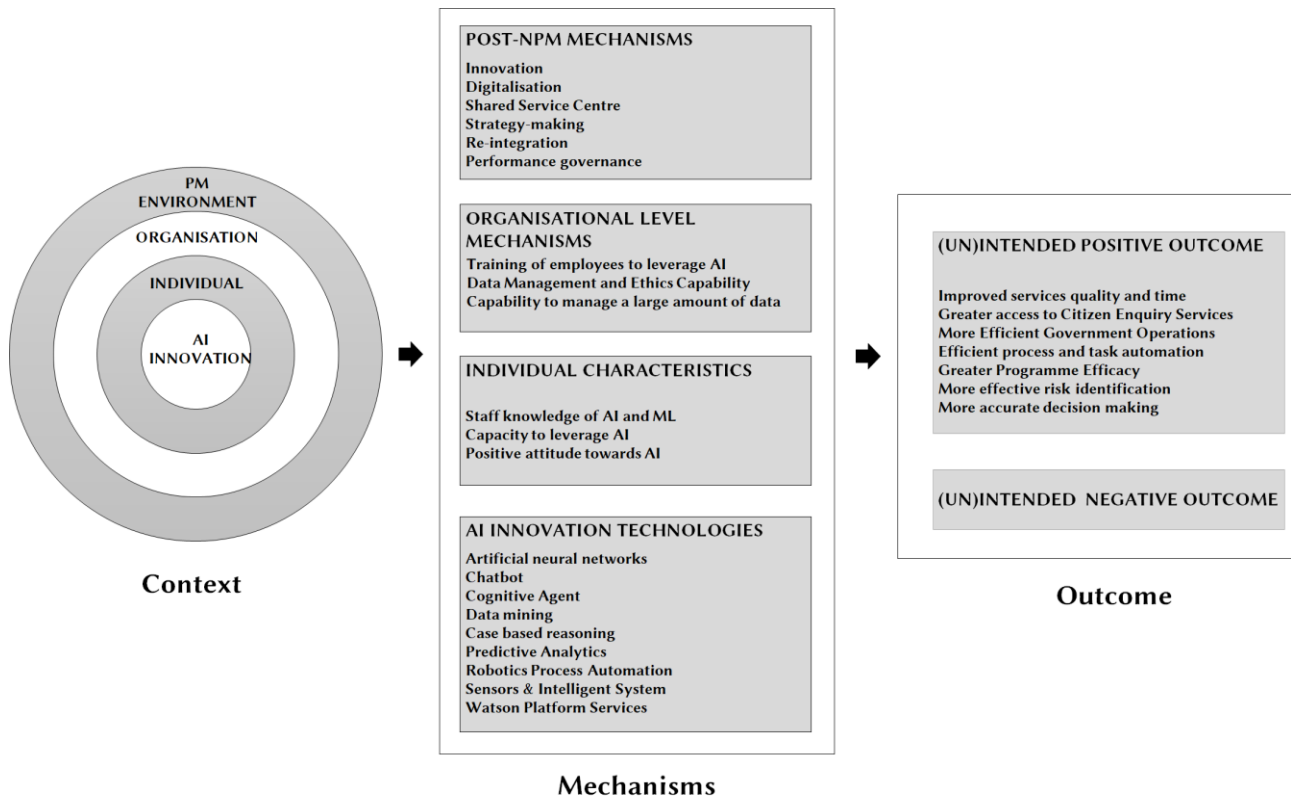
PM ENVIRONMENT

ORGANISATION

INDIVIDUAL

AI INNOVATION

Context

POST-NPM MECHANISMS

Innovation
Digitalisation
Shared Service Centre
Strategy-making
Re-integration
Performance governance

ORGANISATIONAL LEVEL MECHANISMS

Training of employees to leverage AI
Data Management and Ethics Capability
Capability to manage a large amount of data

INDIVIDUAL CHARACTERISTICS

Staff knowledge of AI and ML
Capacity to leverage AI
Positive attitude towards AI

AI INNOVATION TECHNOLOGIES

Artificial neural networks
Chatbot
Cognitive Agent
Data mining
Case based reasoning
Predictive Analytics
Robotics Process Automation
Sensors & Intelligent System
Watson Platform Services

Mechanisms

(UN)INTENDED POSITIVE OUTCOME

Improved services quality and time
Greater access to Citizen Enquiry Services
More Efficient Government Operations
Efficient process and task automation
Greater Programme Efficacy
More effective risk identification
More accurate decision making

(UN)INTENDED NEGATIVE OUTCOME

Outcome